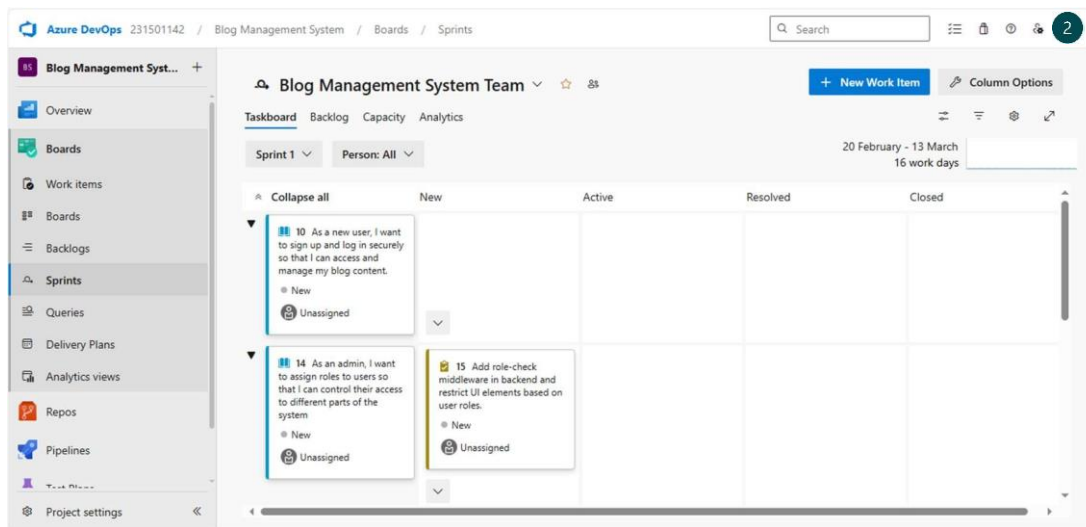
Azure DevOps 231501142 / Blog Management System / Boards / Sprints

Search

2

BS Blog Management Syst... +

Overview

Boards

Work items

Boards

Backlogs

Sprints

Queries

Delivery Plans

Analytics views

Repos

Pipelines

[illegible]

Project settings «

Blog Management System Team

New Work Item

Column Options

Taskboard Backlog Capacity Analytics

Sprint 1

Person: All

20 February - 13 March
16 work days

Collapse all

New

Active

Resolved

Closed

10 As a new user, I want to sign up and log in securely so that I can access and manage my blog content.

New

Unassigned

14 As an admin, I want to assign roles to users so that I can control their access to different parts of the system

New

Unassigned

15 Add role-check middleware in backend and restrict UI elements based on user roles.

New

Unassigned